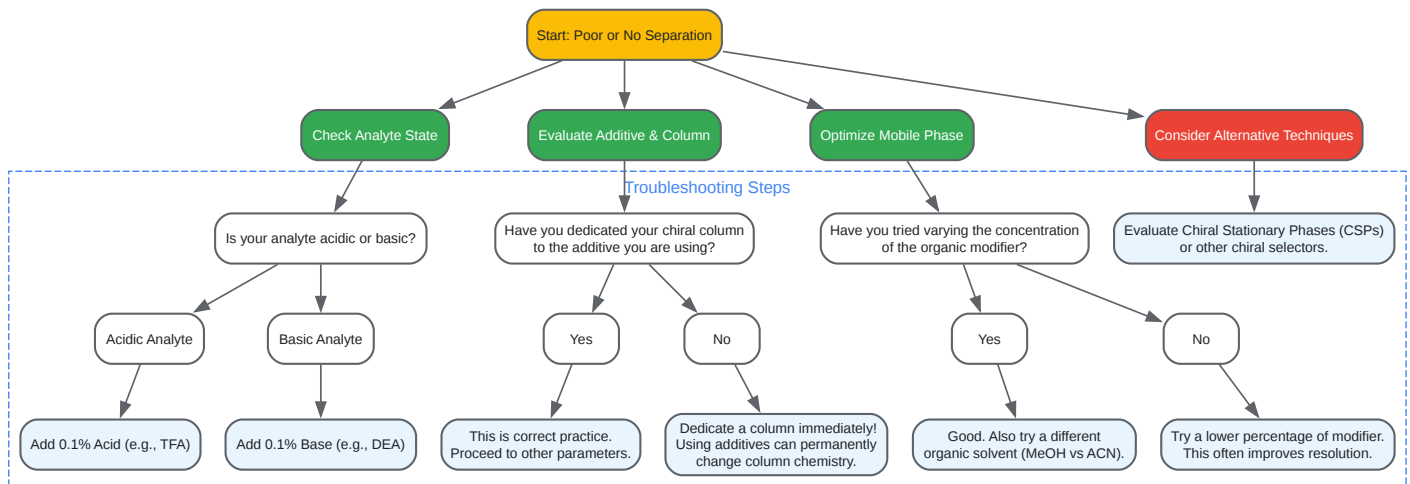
Start: Poor or No Separation

Check Analyte State

Evaluate Additive & Column

Optimize Mobile Phase

Consider Alternative Techniques

Troubleshooting Steps

Is your analyte acidic or basic?

Have you dedicated your chiral column to the additive you are using?

Have you tried varying the concentration of the organic modifier?

Evaluate Chiral Stationary Phases (CSPs) or other chiral selectors.

Acidic Analyte

Basic Analyte

Yes

No

Yes

No

Add 0.1% Acid (e.g., TFA)

Add 0.1% Base (e.g., DEA)

This is correct practice. Proceed to other parameters.

Dedicate a column immediately! Using additives can permanently change column chemistry.

Good. Also try a different organic solvent (MeOH vs ACN).

Try a lower percentage of modifier. This often improves resolution.